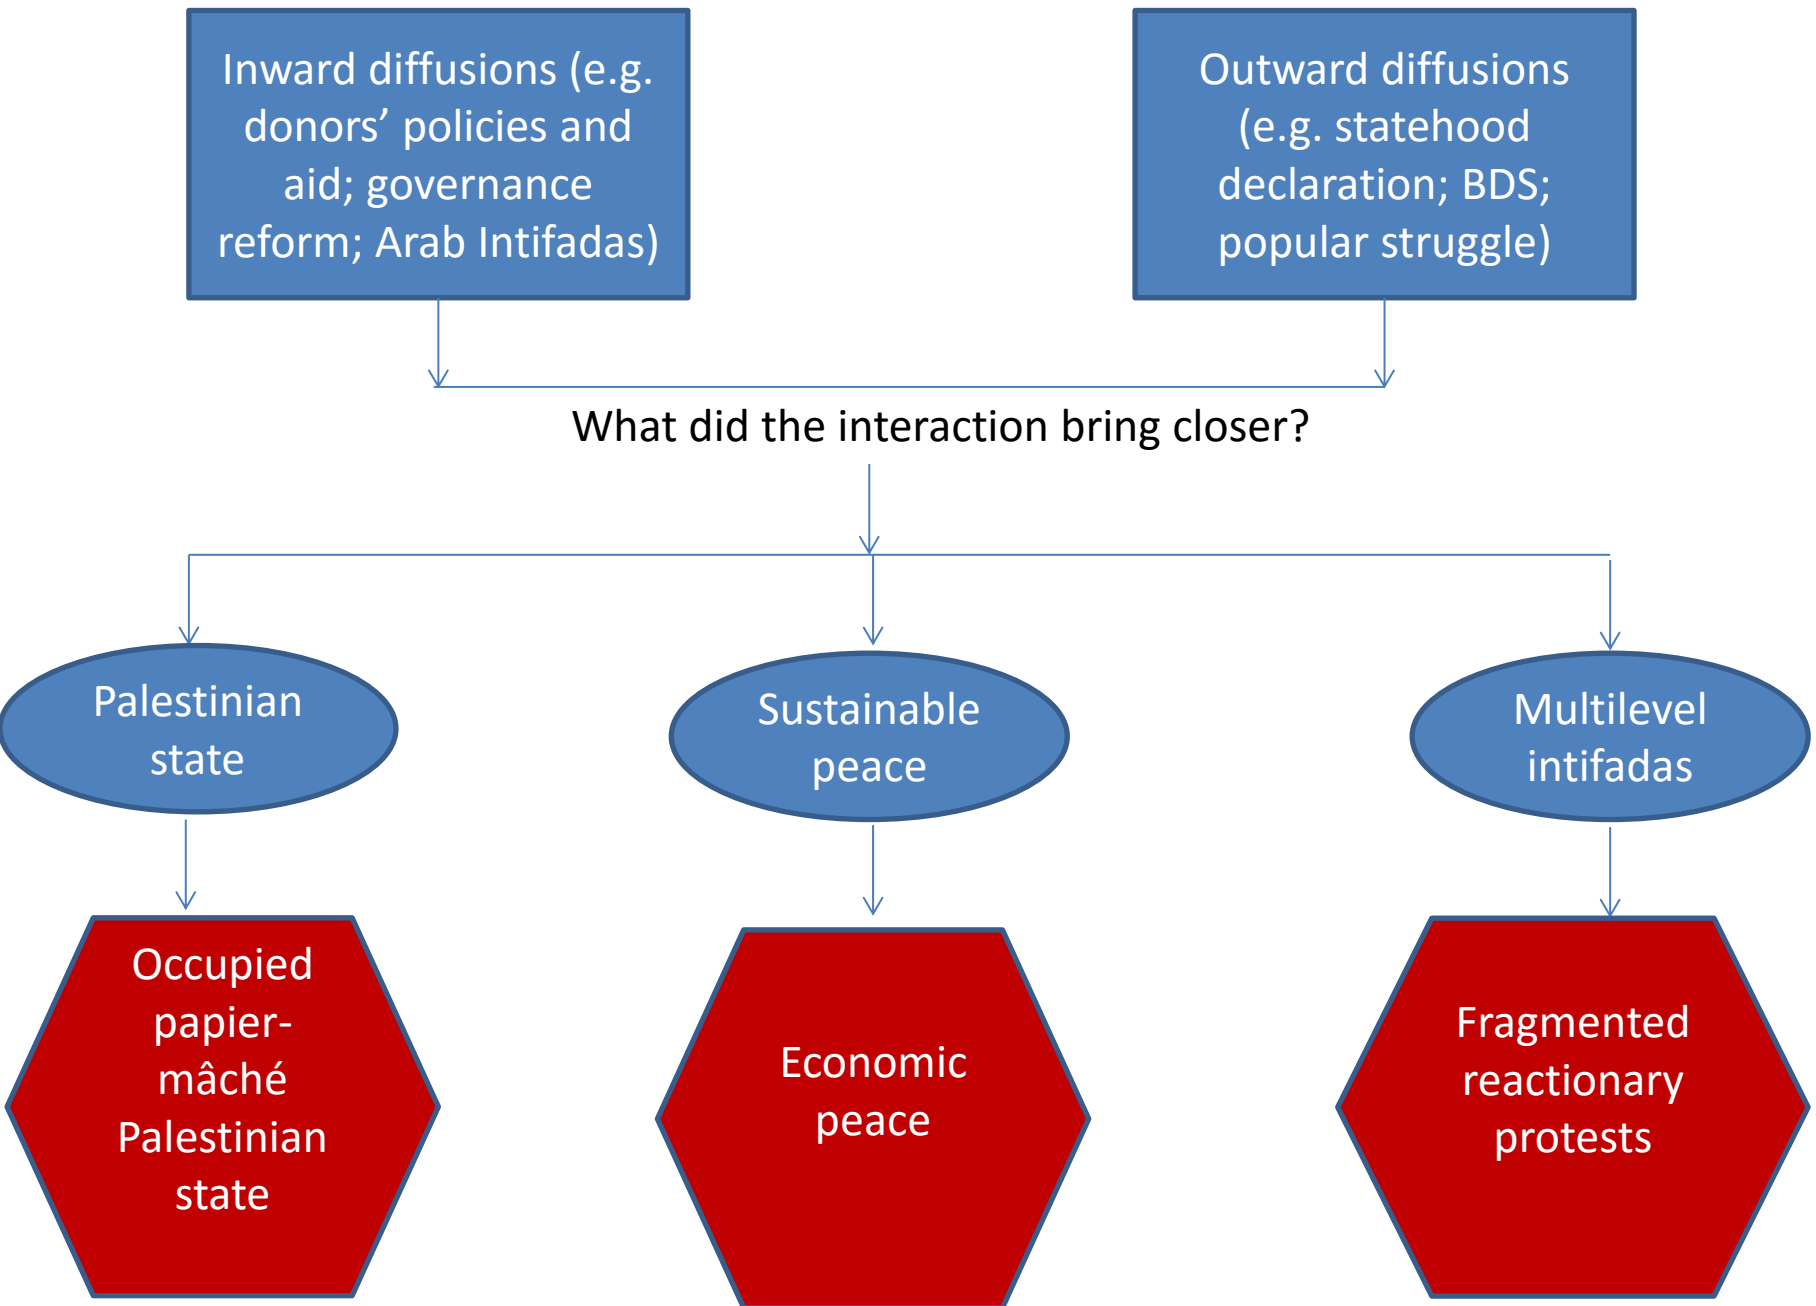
Inward diffusions (e.g. donors’ policies and aid; governance reform; Arab Intifadas)

Outward diffusions (e.g. statehood declaration; BDS; popular struggle)

What did the interaction bring closer?

Palestinian state

Sustainable peace

Multilevel intifadas

Occupied papier-mâché Palestinian state

Economic peace

Fragmented reactionary protests